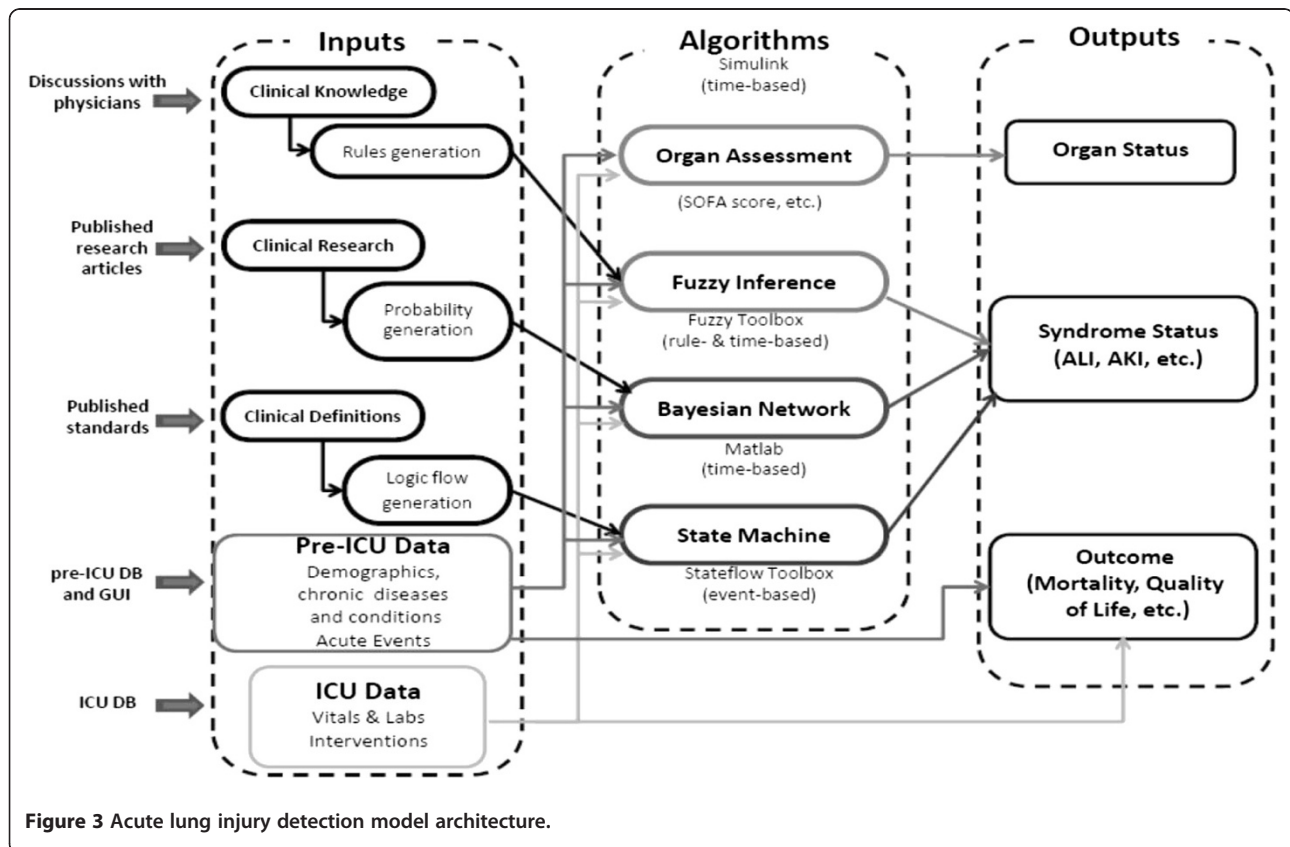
Inputs

Algorithms
Simulink
(time-based)

Outputs

Discussions with physicians

Clinical Knowledge

Rules generation

Organ Assessment

(SOFA score, etc.)

Organ Status

Published research articles

Clinical Research

Probability generation

Fuzzy Inference

Fuzzy Toolbox
(rule- & time-based)

Syndrome Status
(ALI, AKI, etc.)

Published standards

Clinical Definitions

Logic flow generation

Bayesian Network

Matlab
(time-based)

State Machine

Stateflow Toolbox
(event-based)

pre-ICU DB and GUI

Pre-ICU Data
Demographics, chronic diseases and conditions
Acute Events

Outcome
(Mortality, Quality of Life, etc.)

ICU DB

ICU Data
Vitals & Labs
Interventions

Figure 3 Acute lung injury detection model architecture.